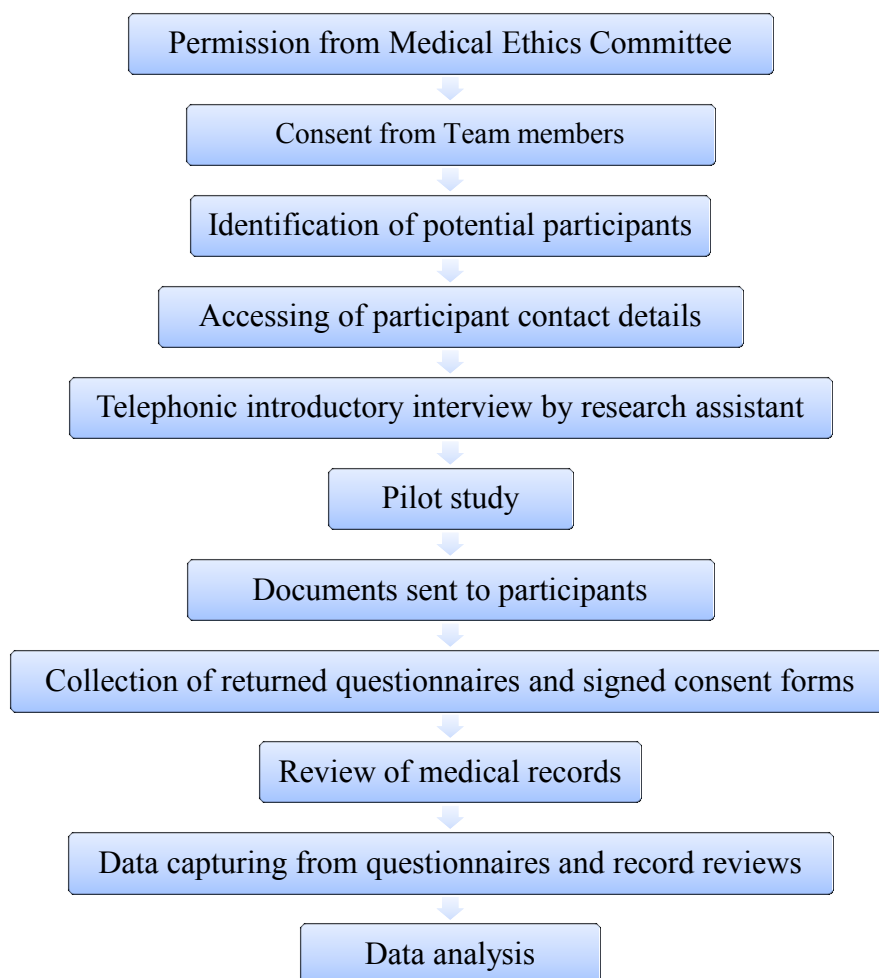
Permission from Medical Ethics Committee

Consent from Team members

Identification of potential participants

Accessing of participant contact details

Telephonic introductory interview by research assistant

Pilot study

Documents sent to participants

Collection of returned questionnaires and signed consent forms

Review of medical records

Data capturing from questionnaires and record reviews

Data analysis